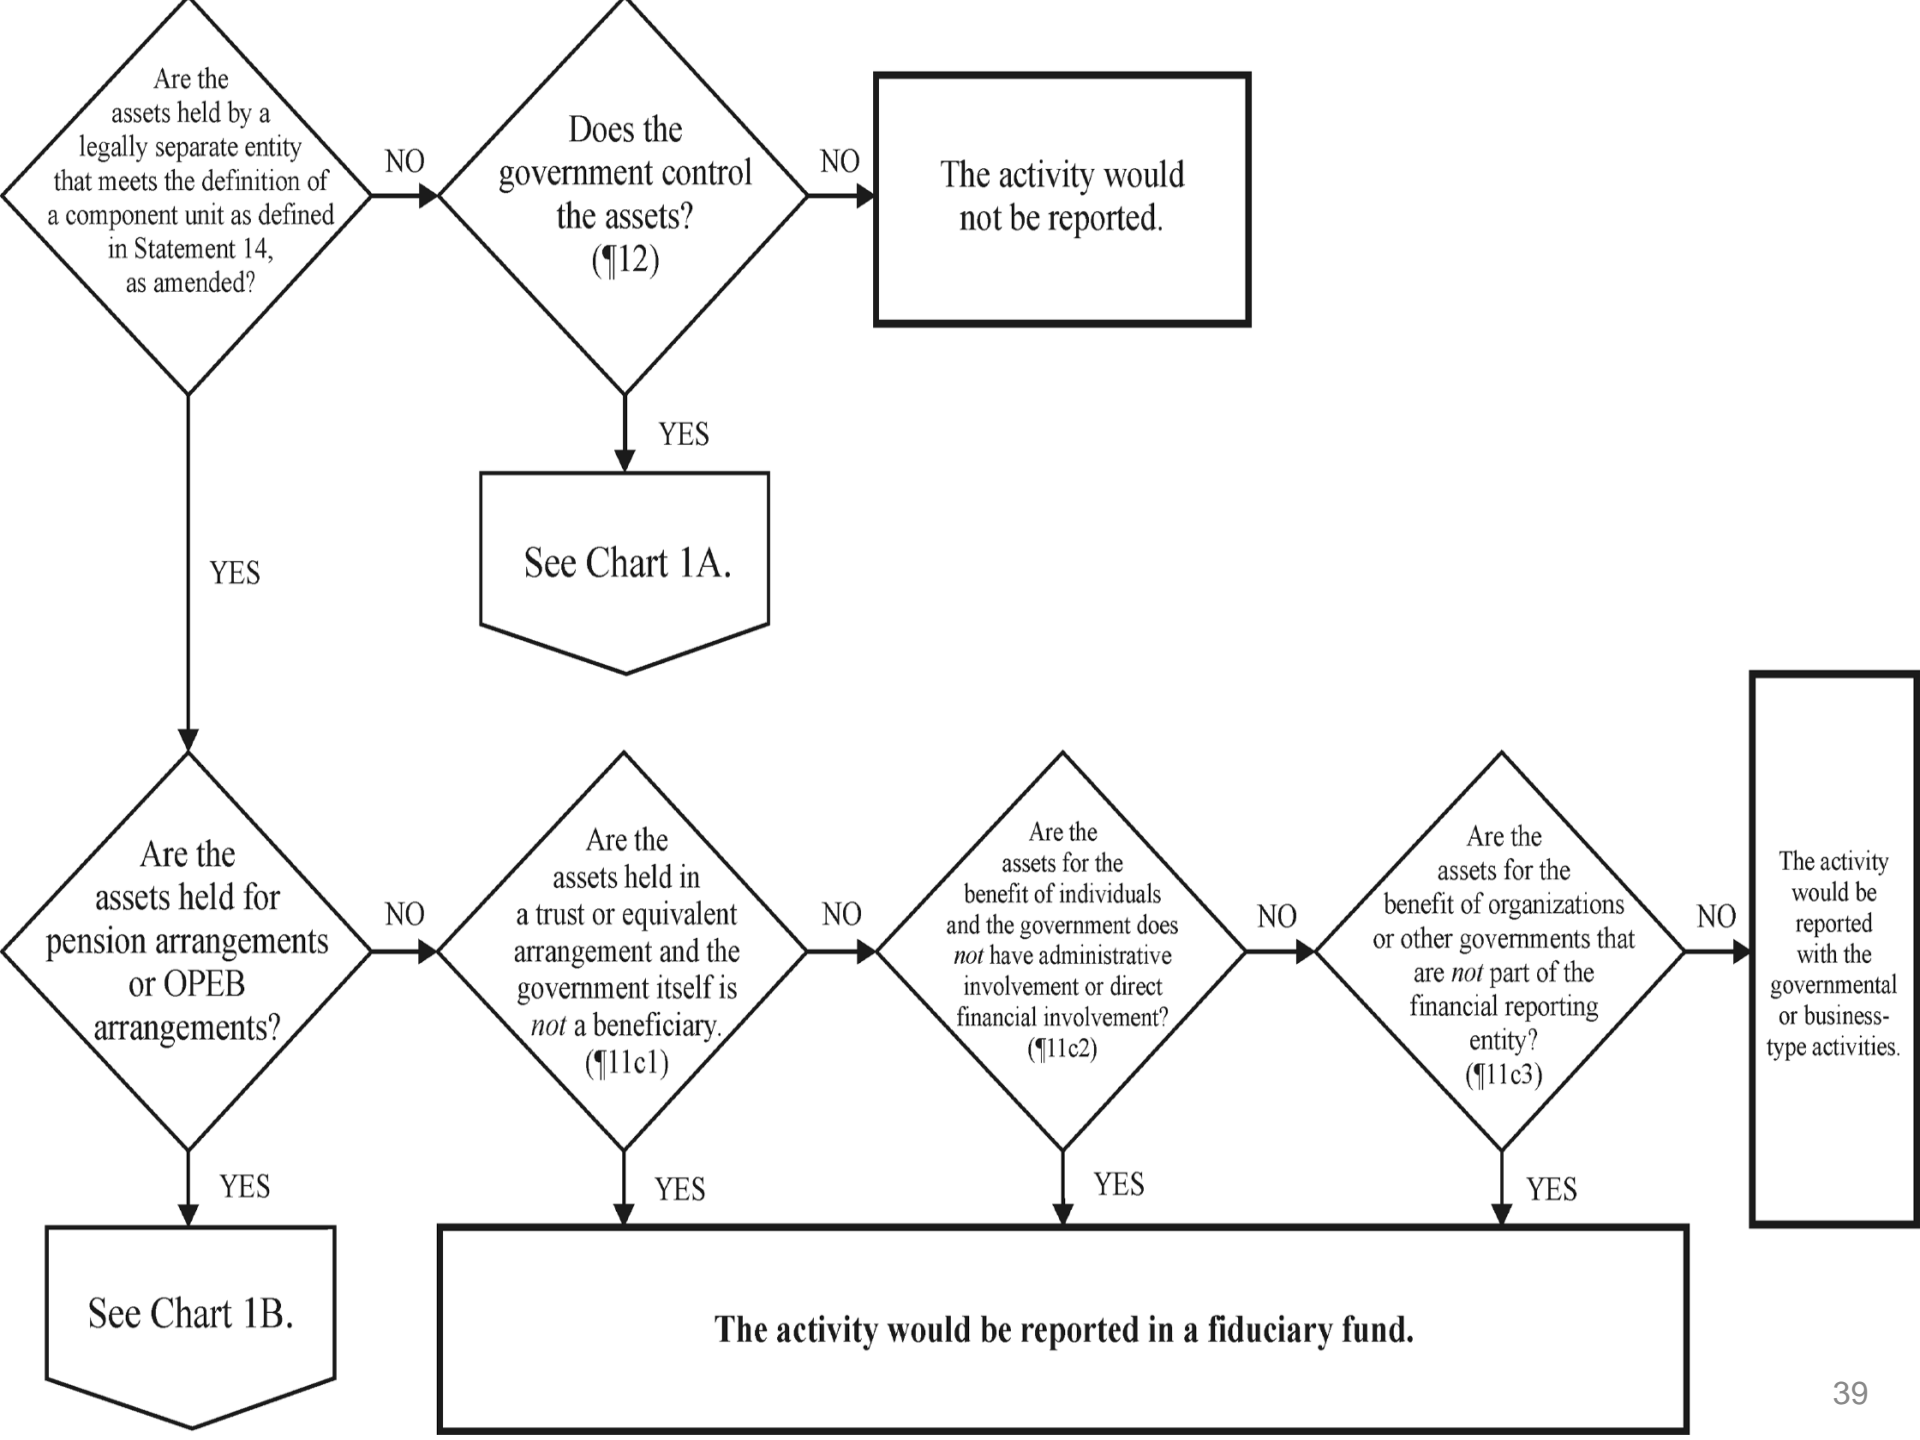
Are the assets held by a legally separate entity that meets the definition of a component unit as defined in Statement 14, as amended?

NO

Does the government control the assets? (¶12)

NO

The activity would not be reported.

YES

See Chart 1A.

YES

Are the assets held for pension arrangements or OPEB arrangements?

NO

Are the assets held in a trust or equivalent arrangement and the government itself is not a beneficiary. (¶11c1)

NO

Are the assets for the benefit of individuals and the government does not have administrative involvement or direct financial involvement? (¶11c2)

NO

Are the assets for the benefit of organizations or other governments that are not part of the financial reporting entity? (¶11c3)

NO

The activity would be reported with the governmental or business-type activities.

YES

YES

YES

YES

See Chart 1B.

The activity would be reported in a fiduciary fund.

39